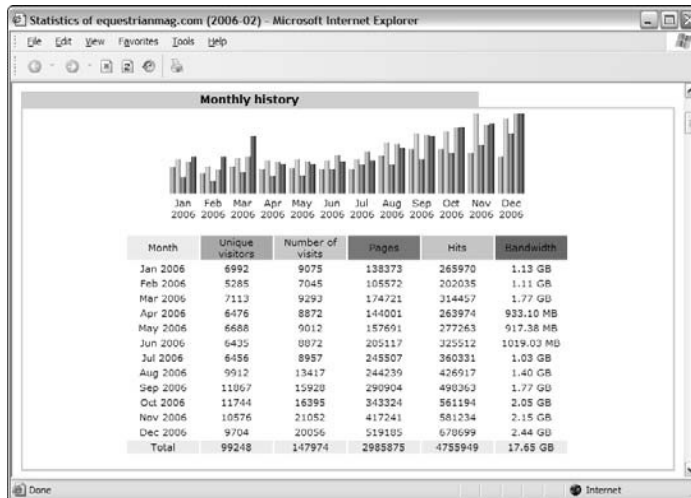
Statistics of equestrianmag.com (2006-02) - Microsoft Internet Explorer

File Edit View Favorites Tools Help

Monthly history

Jan 2006 Feb 2006 Mar 2006 Apr 2006 May 2006 Jun 2006 Jul 2006 Aug 2006 Sep 2006 Oct 2006 Nov 2006 Dec 2006

| Month | Unique visitors | Number of visits | Pages | Hits | Bandwidth |
|---|---|---|---|---|---|
| Jan 2006 | 6992 | 9075 | 138373 | 265970 | 1.13 GB |
| Feb 2006 | 5285 | 7045 | 105572 | 202035 | 1.11 GB |
| Mar 2006 | 7113 | 9293 | 174721 | 314457 | 1.77 GB |
| Apr 2006 | 6476 | 8872 | 144001 | 263974 | 933.10 MB |
| May 2006 | 6688 | 9012 | 157691 | 277263 | 917.38 MB |
| Jun 2006 | 6435 | 8872 | 205117 | 325512 | 1019.03 MB |
| Jul 2006 | 6456 | 8957 | 245507 | 360331 | 1.03 GB |
| Aug 2006 | 9912 | 13417 | 244239 | 426917 | 1.40 GB |
| Sep 2006 | 11867 | 15928 | 290904 | 498363 | 1.77 GB |
| Oct 2006 | 11744 | 16395 | 343324 | 561194 | 2.05 GB |
| Nov 2006 | 10576 | 21052 | 417241 | 581234 | 2.15 GB |
| Dec 2006 | 9704 | 20056 | 519185 | 678699 | 2.44 GB |
| Total | 99248 | 147974 | 2985875 | 4755949 | 17.65 GB |

Done

Internet